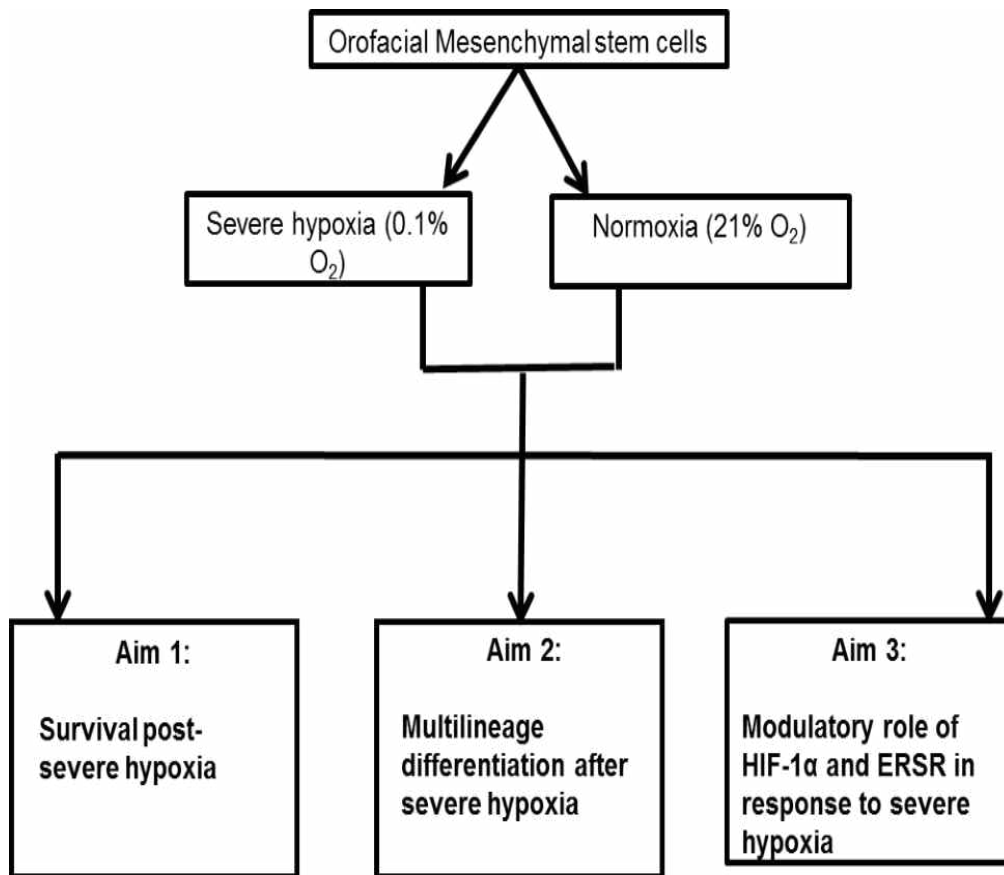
Orofacial Mesenchymal stem cells

Severe hypoxia (0.1% $O_2$)

Normoxia (21% $O_2$)

Aim 1:

Survival post-severe hypoxia

Aim 2:

Multilineage differentiation after severe hypoxia

Aim 3:

Modulatory role of HIF-1α and ERSR in response to severe hypoxia